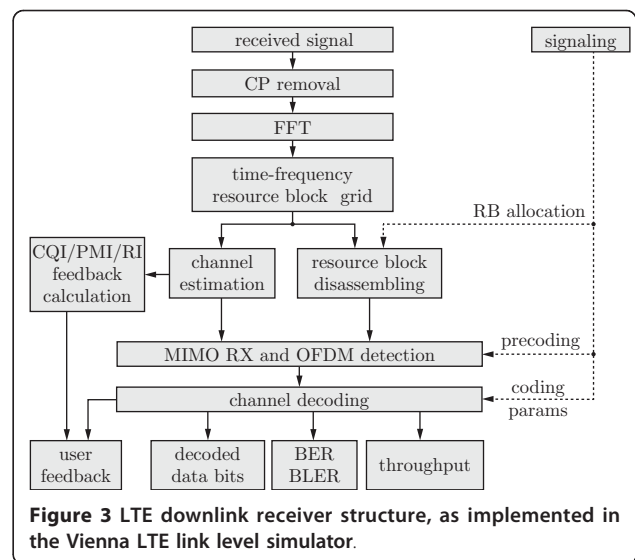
received signal

signaling

CP removal

FFT

time-frequency resource block grid

RB allocation

CQI/PMI/RI feedback calculation

channel estimation

resource block disassembling

MIMO RX and OFDM detection

precoding

channel decoding

coding params

user feedback

decoded data bits

BER BLER

throughput

**Figure 3 LTE downlink receiver structure, as implemented in the Vienna LTE link level simulator**.